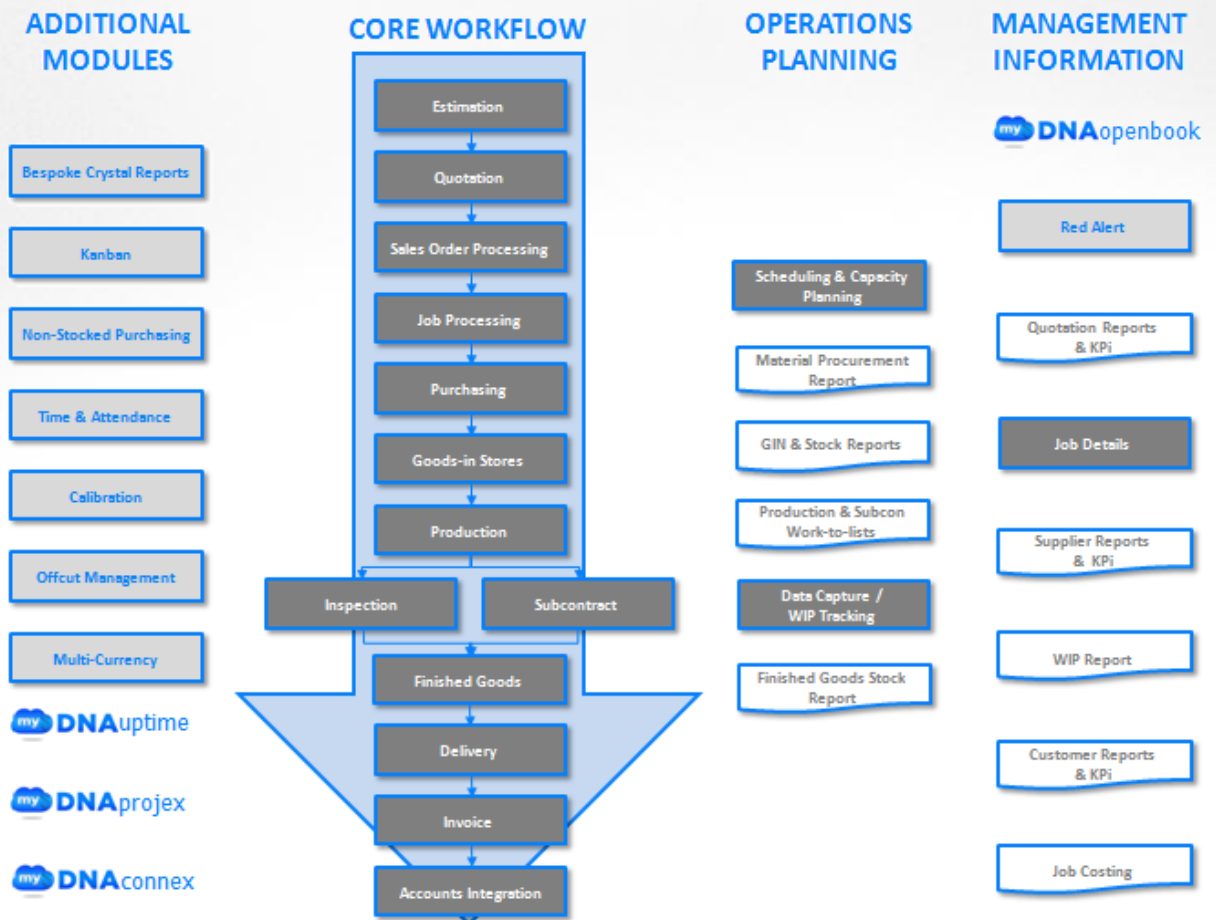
ADDITIONAL MODULES

Bespoke Crystal Reports

Kanban

Non-Stocked Purchasing

Time & Attendance

Calibration

Offcut Management

Multi-Currency

my DNAuptime

my DNAprojex

my DNAconnex

CORE WORKFLOW

Estimation

Quotation

Sales Order Processing

Job Processing

Purchasing

Goods-in Stores

Production

Inspection

Subcontract

Finished Goods

Delivery

Invoice

Accounts Integration

OPERATIONS PLANNING

Scheduling & Capacity Planning

Material Procurement Report

GIN & Stock Reports

Production & Subcon Work-to-lists

Data Capture / WIP Tracking

Finished Goods Stock Report

MANAGEMENT INFORMATION

my DNAopenbook

Red Alert

Quotation Reports & KPi

Job Details

Supplier Reports & KPi

WIP Report

Customer Reports & KPi

Job Costing